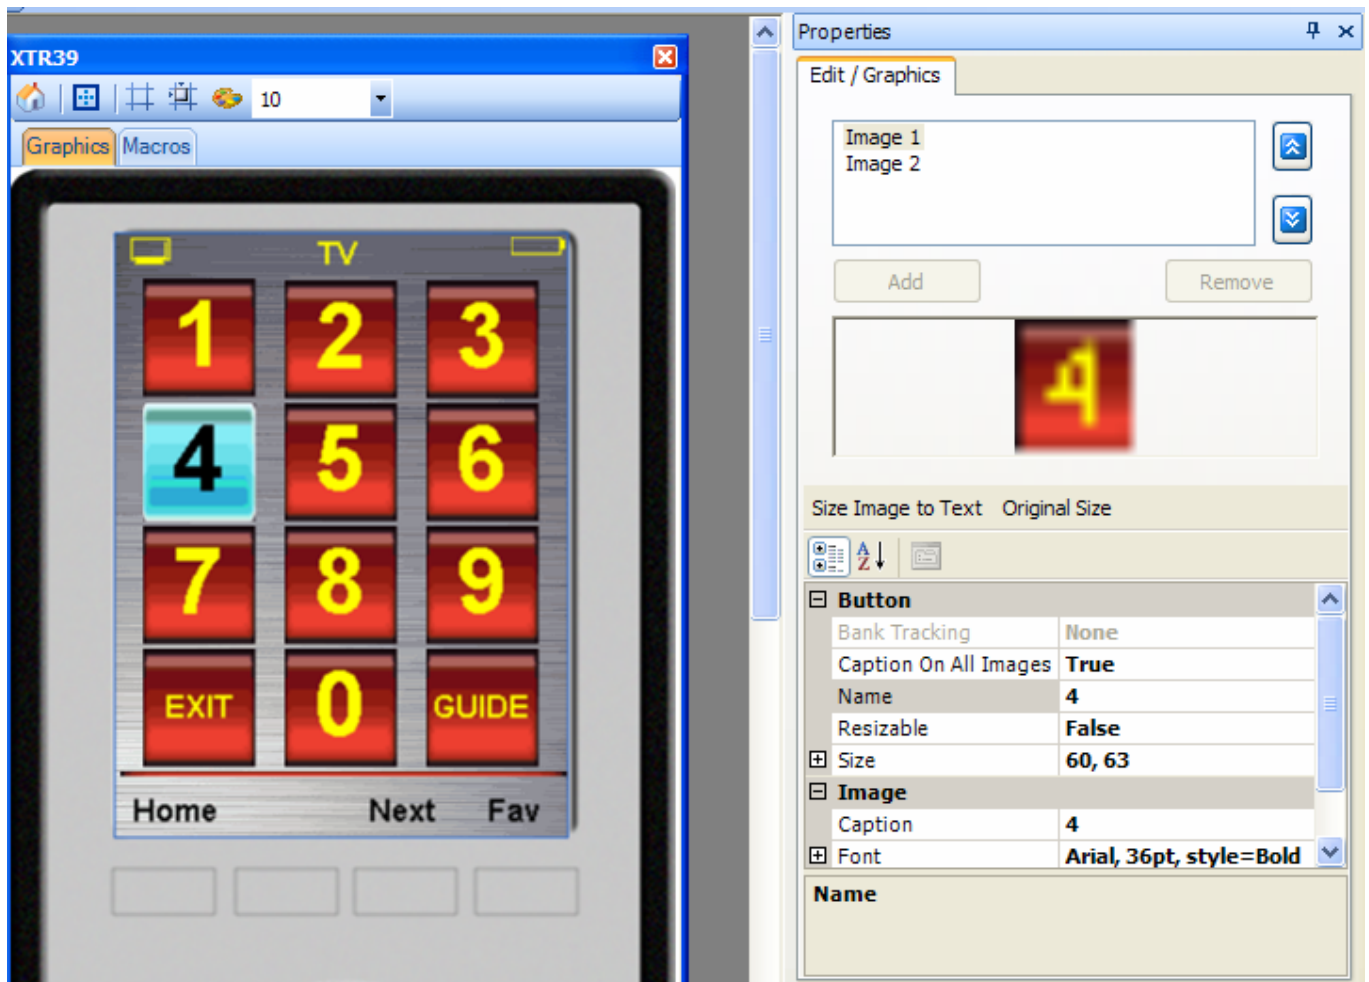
XTR39

10

Graphics Macros

TV

1 2 3

4 5 6

7 8 9

EXIT 0 GUIDE

Home Next Fav

Properties

Edit / Graphics

Image 1
Image 2

Add Remove

4

Size Image to Text Original Size

| Button | |
|---|---|
| Bank Tracking | None |
| Caption On All Images | True |
| Name | 4 |
| Resizable | False |
| Size | 60, 63 |
| Image | |
| Caption | 4 |
| Font | Arial, 36pt, style=Bold |

Name